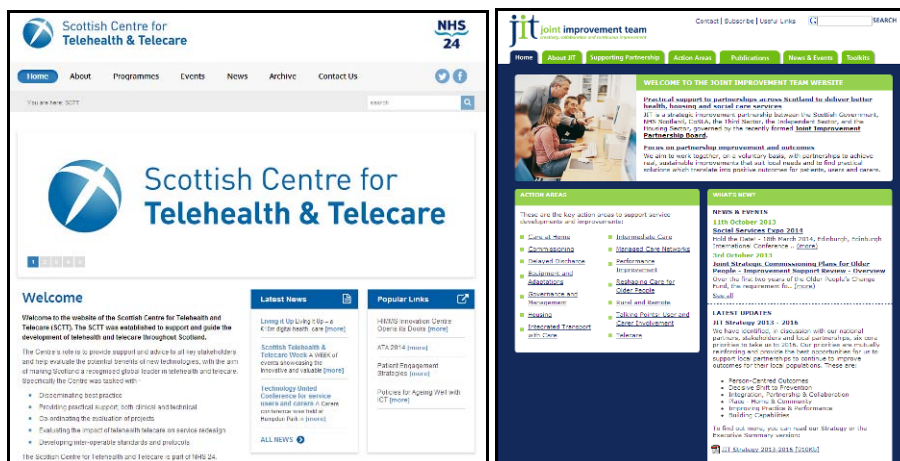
Scottish Centre for Telehealth & Telecare

NHS 24

Home About Programmes Events News Archive Contact Us

You are here: SCTT

search

Scottish Centre for Telehealth & Telecare

1 2 3 4 5

Welcome

Welcome to the website of the Scottish Centre for Telehealth and Telecare (SCTT). The SCTT was established to support and guide the development of telehealth and telecare throughout Scotland.

The Centre's role is to provide support and advice to all key stakeholders and help evaluate the potential benefits of new technologies, with the aim of making Scotland a recognised global leader in telehealth and telecare. Specifically the Centre was tasked with:

Disseminating best practice

Providing practical support, both clinical and technical

Co-ordinating the evaluation of projects

Evaluating the impact of telehealth telecare on service redesign

Developing inter-operable standards and protocols

The Scottish Centre for Telehealth and Telecare is part of NHS 24.

Latest News

Living it Up Living it Up – a £10m digital health, care [more]

Scottish Telehealth & Telecare Week A WEEK of events showcasing the innovative and valuable [more]

Technology United Conference for service users and carers A Carers conference was held at Hampden Park o [more]

ALL NEWS

Popular Links

HIMMS Innovation Centre Opens its Doors [more]

ATA 2014 [more]

Patient Engagement Strategies [more]

Policies for Ageing Well with ICT [more]

jit joint improvement team

Contact | Subscribe | Useful Links SEARCH

Home About JIT Supporting Partnership Action Areas Publications News & Events Toolkits

WELCOME TO THE JOINT IMPROVEMENT TEAM WEBSITE

Practical support to partnerships across Scotland to deliver better health, housing and social care services

JIT is a strategic improvement partnership between the Scottish Government, NHS Scotland, CoSLA, the Third Sector, the Independent Sector, and the Housing Sector, governed by the recently formed Joint Improvement Partnership Board.

Focus on partnership improvement and outcomes

We aim to work together, on a voluntary basis, with partnerships to achieve real, sustainable improvements that suit local needs and to find practical solutions which translate into positive outcomes for patients, users and carers.

ACTION AREAS

These are the key action areas to support service developments and improvements:

Care at Home

Commissioning

Delayed Discharge

Equipment and Adaptations

Governance and Management

Housing

Integrated Transport with Care

Intermediate Care

Managed Care Networks

Performance Improvement

Reshaping Care for Older People

Rural and Remote

Talking Points: User and Carer Involvement

Telecare

WHAT'S NEW?

NEWS & EVENTS

11th October 2013

Social Services Expo 2014

Held the Dates - 18th March 2014, Edinburgh International Conference ... [more]

3rd October 2013

Joint Strategic Commissioning Plans for Older People - Improvement Support Review - Overview

Over the first two years of the Older People's Change Fund, the requirement fo... [more]

See all

LATEST UPDATES

JIT Strategy 2013 - 2016

We have identified, in discussion with our national partners, stakeholders and local partnerships, six core priorities to take us to 2016. Our priorities are mutually reinforcing and provide the best opportunities for us to support local partnerships to continue to improve outcomes for their local populations. These are:

Person-Centred Outcomes

Decisive Shift to Prevention

Integration, Partnership & Collaboration

Place, Home & Community

Improving Practice & Performance

Building Capabilities

To find out more, you can read our Strategy or the Executive Summary version:

JIT Strategy 2013-2016 [360KB]